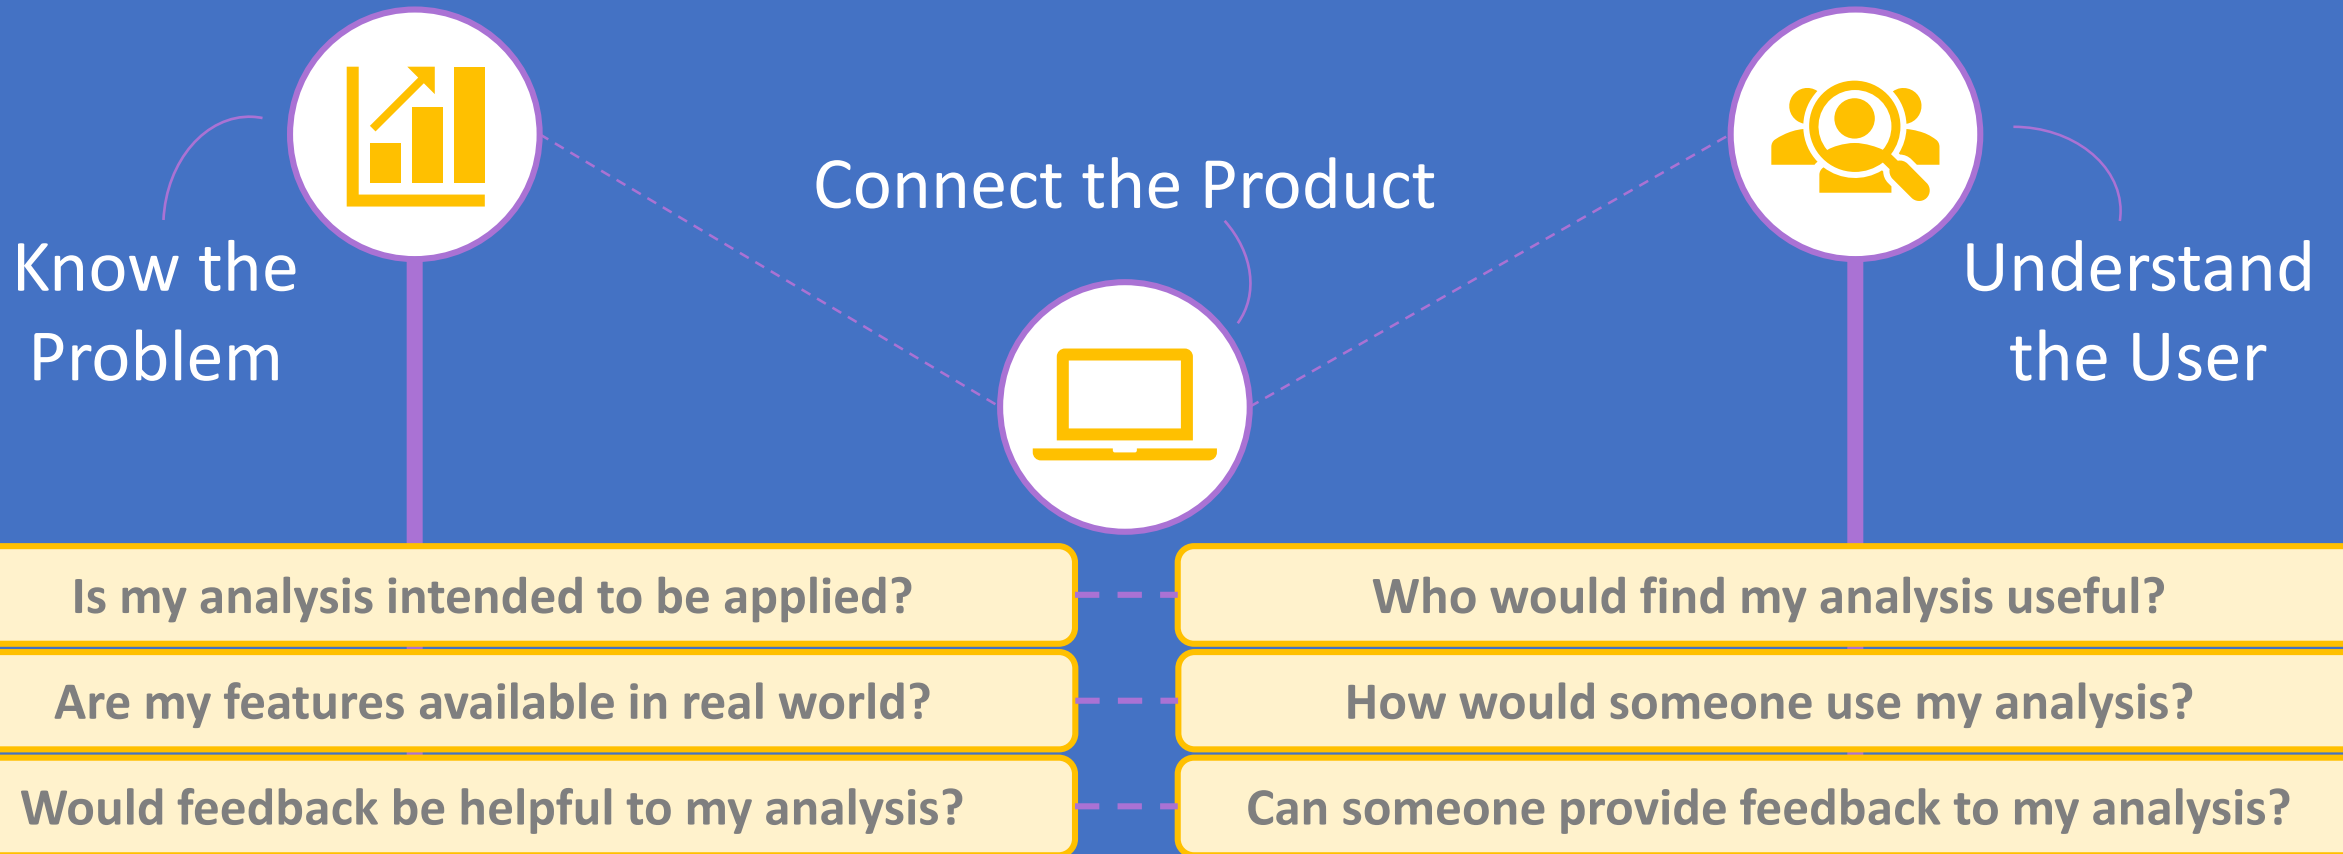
Know the Problem

Connect the Product

Understand the User

Is my analysis intended to be applied?

Are my features available in real world?

Would feedback be helpful to my analysis?

Who would find my analysis useful?

How would someone use my analysis?

Can someone provide feedback to my analysis?